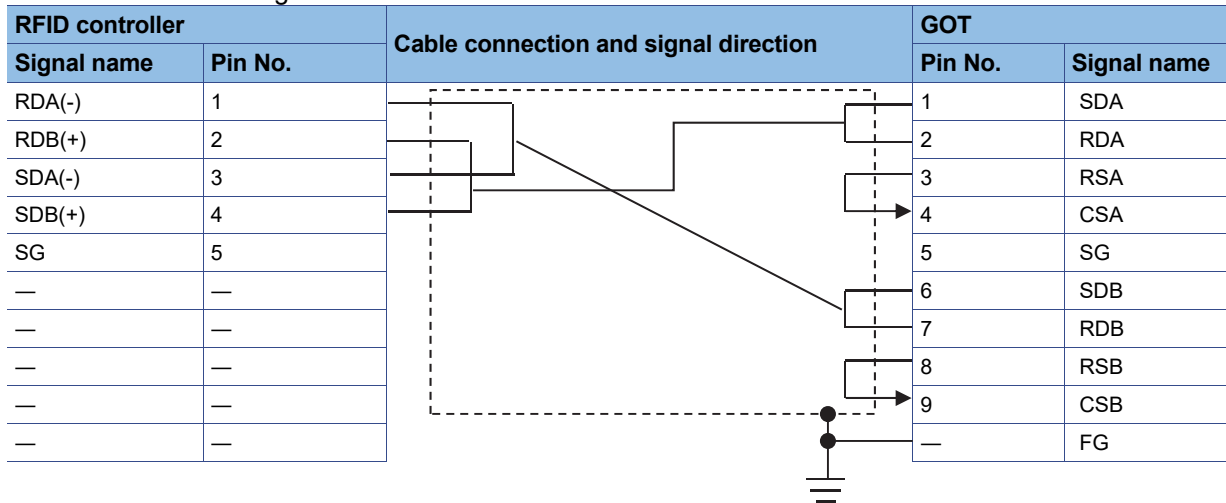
| RFID controller | | Cable connection and signal direction | GOT | |
|---|---|---|---|---|
| Signal name | Pin No. | | Pin No. | Signal name |
| RDA(-) | 1 | | 1 | SDA |
| RDB(+) | 2 | | 2 | RDA |
| SDA(-) | 3 | | 3 | RSA |
| SDB(+) | 4 | | 4 | CSA |
| SG | 5 | | 5 | SG |
| — | — | | 6 | SDB |
| — | — | | 7 | RDB |
| — | — | | 8 | RSB |
| — | — | | 9 | CSB |
| — | — | | — | FG |